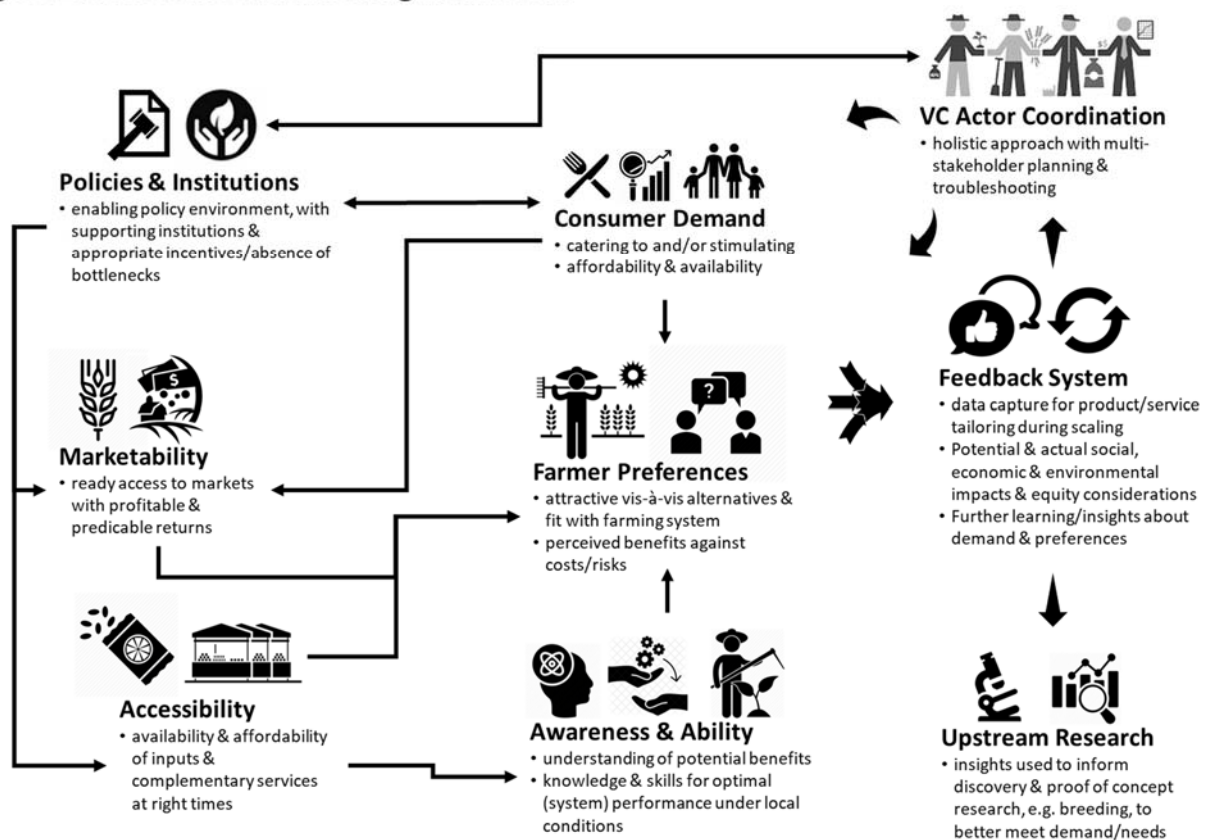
VC Actor Coordination
• holistic approach with multi-stakeholder planning & troubleshooting

Policies & Institutions
• enabling policy environment, with supporting institutions & appropriate incentives/absence of bottlenecks

Consumer Demand
• catering to and/or stimulating
• affordability & availability

$

Marketability
• ready access to markets with profitable & predicable returns

Farmer Preferences
• attractive vis-à-vis alternatives & fit with farming system
• perceived benefits against costs/risks

Feedback System
• data capture for product/service tailoring during scaling
• Potential & actual social, economic & environmental impacts & equity considerations
• Further learning/insights about demand & preferences

Accessibility
• availability & affordability of inputs & complementary services at right times

Awareness & Ability
• understanding of potential benefits
• knowledge & skills for optimal (system) performance under local conditions

Upstream Research
• insights used to inform discovery & proof of concept research, e.g. breeding, to better meet demand/needs